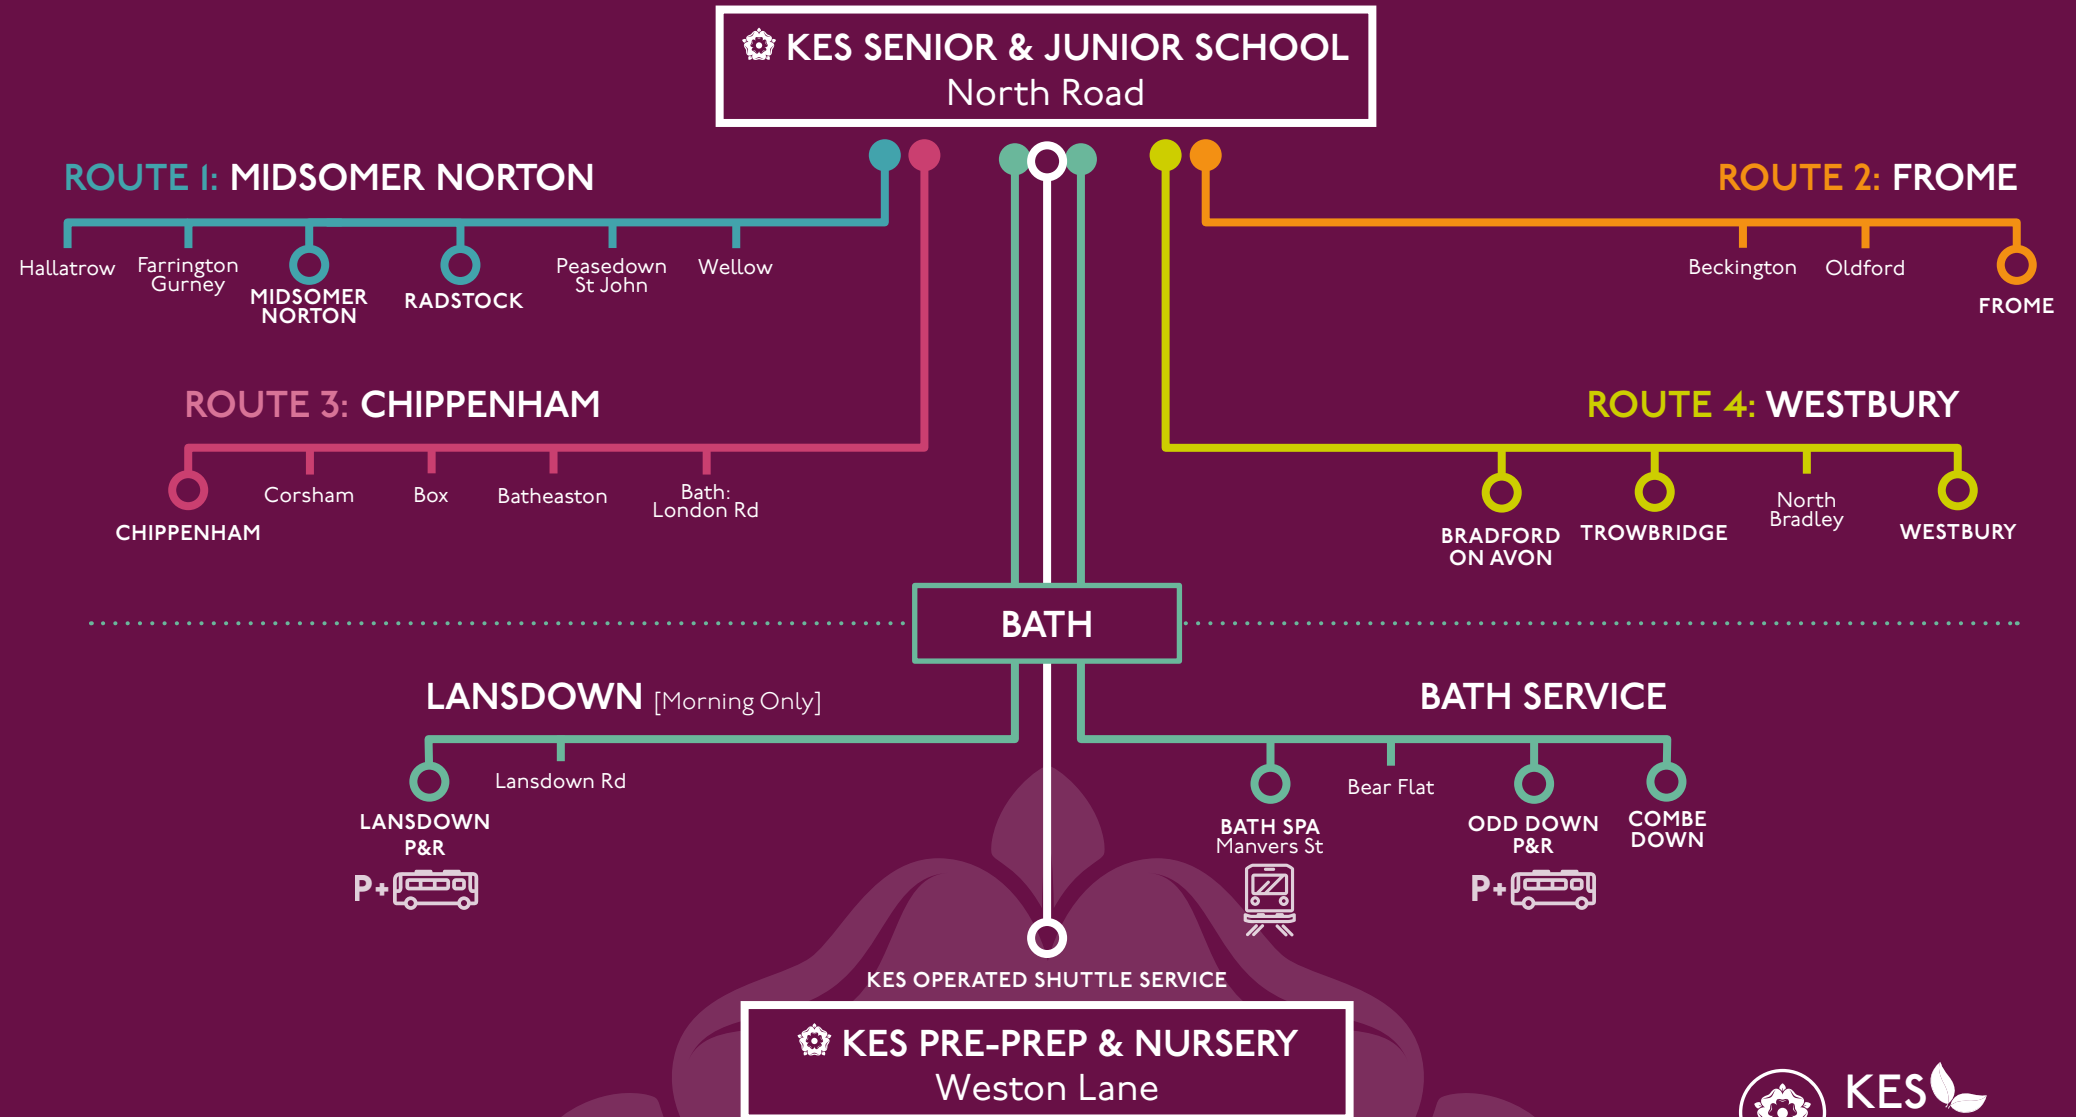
KES SENIOR & JUNIOR SCHOOL
North Road

ROUTE 1: MIDSOMER NORTON

Hallatrow
Farrington Gurney
MIDSOMER NORTON
RADSTOCK
Peasedown St John
Wellow

ROUTE 2: FROME

Beckington
Oldford
FROME

ROUTE 3: CHIPPENHAM

CHIPPENHAM
Corsham
Box
Batheaston
Bath: London Rd

ROUTE 4: WESTBURY

BRADFORD ON AVON
TROWBRIDGE
North Bradley
WESTBURY

BATH

LANSDOWN [Morning Only]

LANSDOWN P&R
P+
Lansdown Rd

BATH SERVICE

BATH SPA Manvers St
Bear Flat
ODD DOWN P&R
P+
COMBE DOWN

KES OPERATED SHUTTLE SERVICE

KES PRE-PREP & NURSERY
Weston Lane

KES